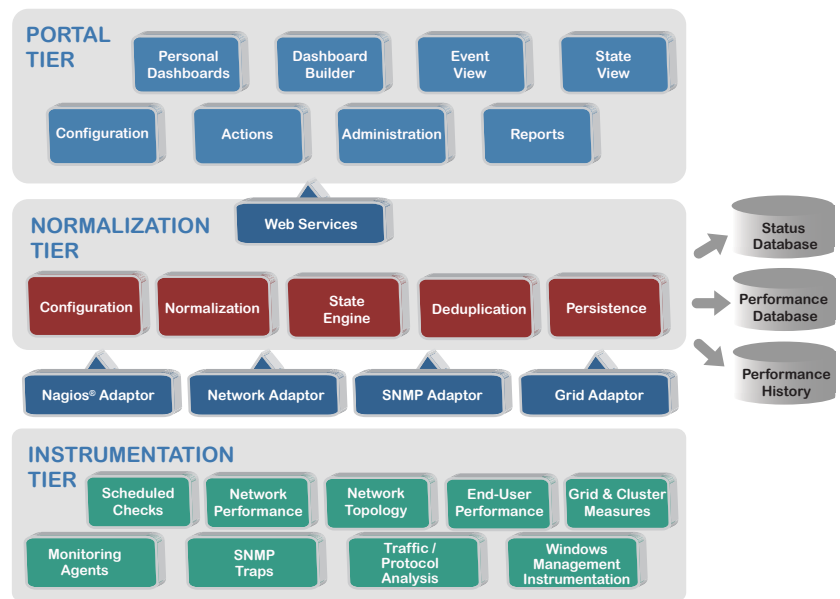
PORTAL TIER

Personal Dashboards

Dashboard Builder

Event View

State View

Configuration

Actions

Administration

Reports

Web Services

NORMALIZATION TIER

Configuration

Normalization

State Engine

Deduplication

Persistence

Status Database

Performance Database

Performance History

Nagios® Adaptor

Network Adaptor

SNMP Adaptor

Grid Adaptor

INSTRUMENTATION TIER

Scheduled Checks

Network Performance

Network Topology

End-User Performance

Grid & Cluster Measures

Monitoring Agents

SNMP Traps

Traffic / Protocol Analysis

Windows Management Instrumentation